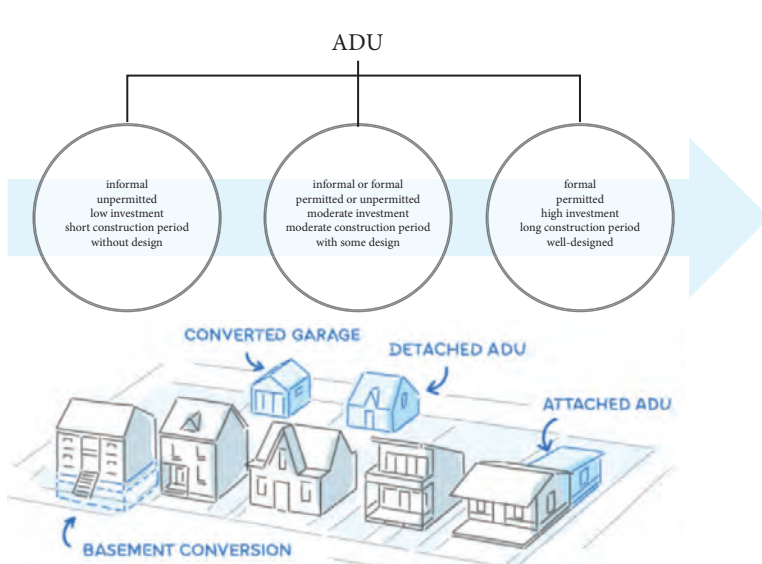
ADU

informal
unpermitted
low investment
short construction period
without design

informal or formal
permitted or unpermitted
moderate investment
moderate construction period
with some design

formal
permitted
high investment
long construction period
well-designed

CONVERTED GARAGE

DETACHED ADU

ATTACHED ADU

BASEMENT CONVERSION